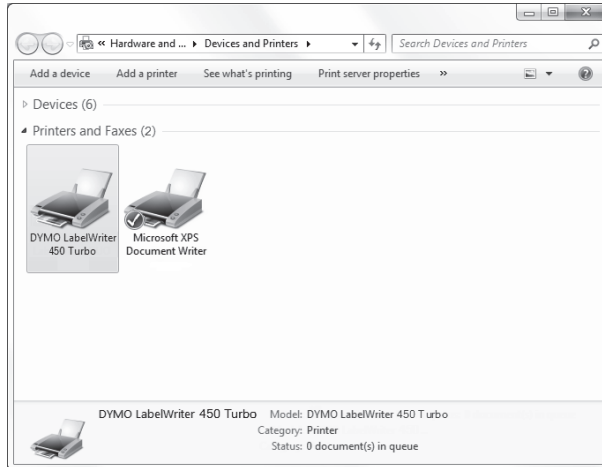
« Hardware and ... ▸ Devices and Printers ▸
Search Devices and Printers

Add a device Add a printer See what's printing Print server properties »

Devices (6)

Printers and Faxes (2)

DYMO LabelWriter 450 Turbo

Microsoft XPS Document Writer

DYMO LabelWriter 450 Turbo Model: DYMO LabelWriter 450 Turbo
Category: Printer
Status: 0 document(s) in queue